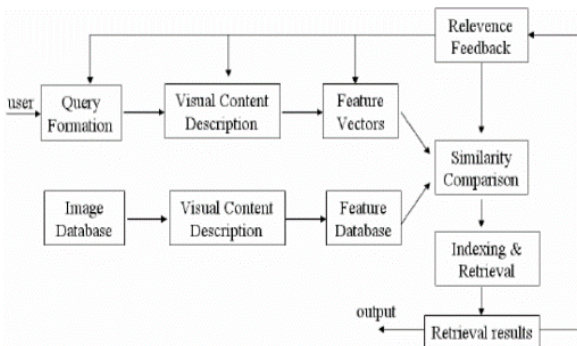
Relevence Feedback

user

Query Formation

Visual Content Description

Feature Vectors

Similarity Comparison

Image Database

Visual Content Description

Feature Database

Indexing & Retrieval

output

Retrieval results